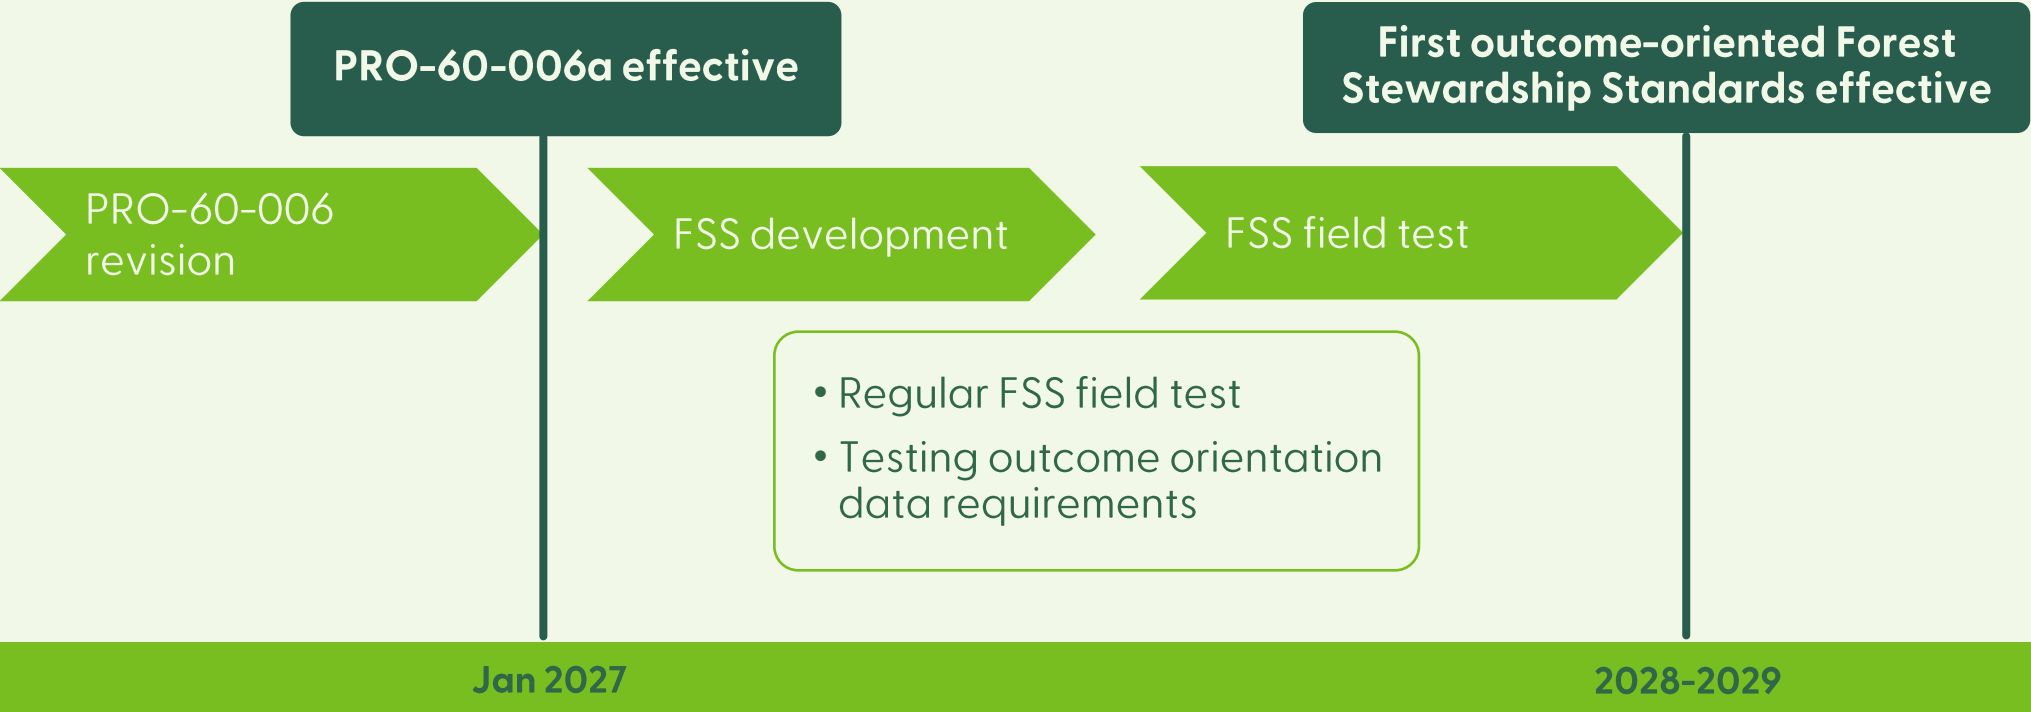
PRO-60-006a effective

First outcome-oriented Forest Stewardship Standards effective

PRO-60-006 revision

FSS development

FSS field test

• Regular FSS field test
• Testing outcome orientation data requirements

Jan 2027

2028-2029